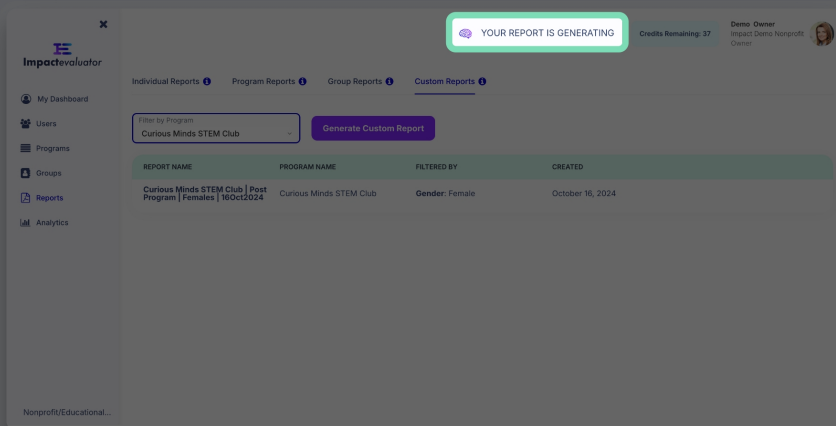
Impactevaluator

My Dashboard
Users
Programs
Groups
Reports
Analytics

Nonprofit/Educational...

YOUR REPORT IS GENERATING

Credits Remaining: 37

Demo Owner
Impact Demo Nonprofit
Owner

Individual Reports
Program Reports
Group Reports
Custom Reports

Filter by Program
Curious Minds STEM Club

Generate Custom Report

| REPORT NAME | PROGRAM NAME | FILTERED BY | CREATED |
|---|---|---|---|
| Curious Minds STEM Club \| Post Program \| Females \| 16Oct2024 | Curious Minds STEM Club | Gender: Female | October 16, 2024 |